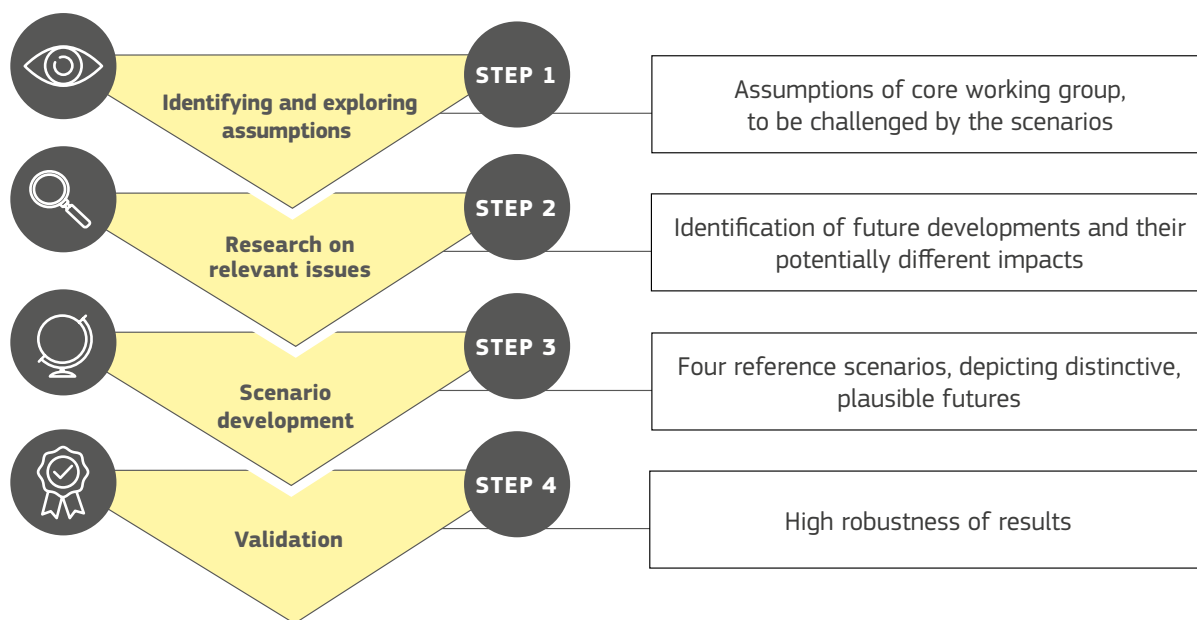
Identifying and exploring assumptions

STEP 1

Assumptions of core working group, to be challenged by the scenarios

Research on relevant issues

STEP 2

Identification of future developments and their potentially different impacts

Scenario development

STEP 3

Four reference scenarios, depicting distinctive, plausible futures

Validation

STEP 4

High robustness of results